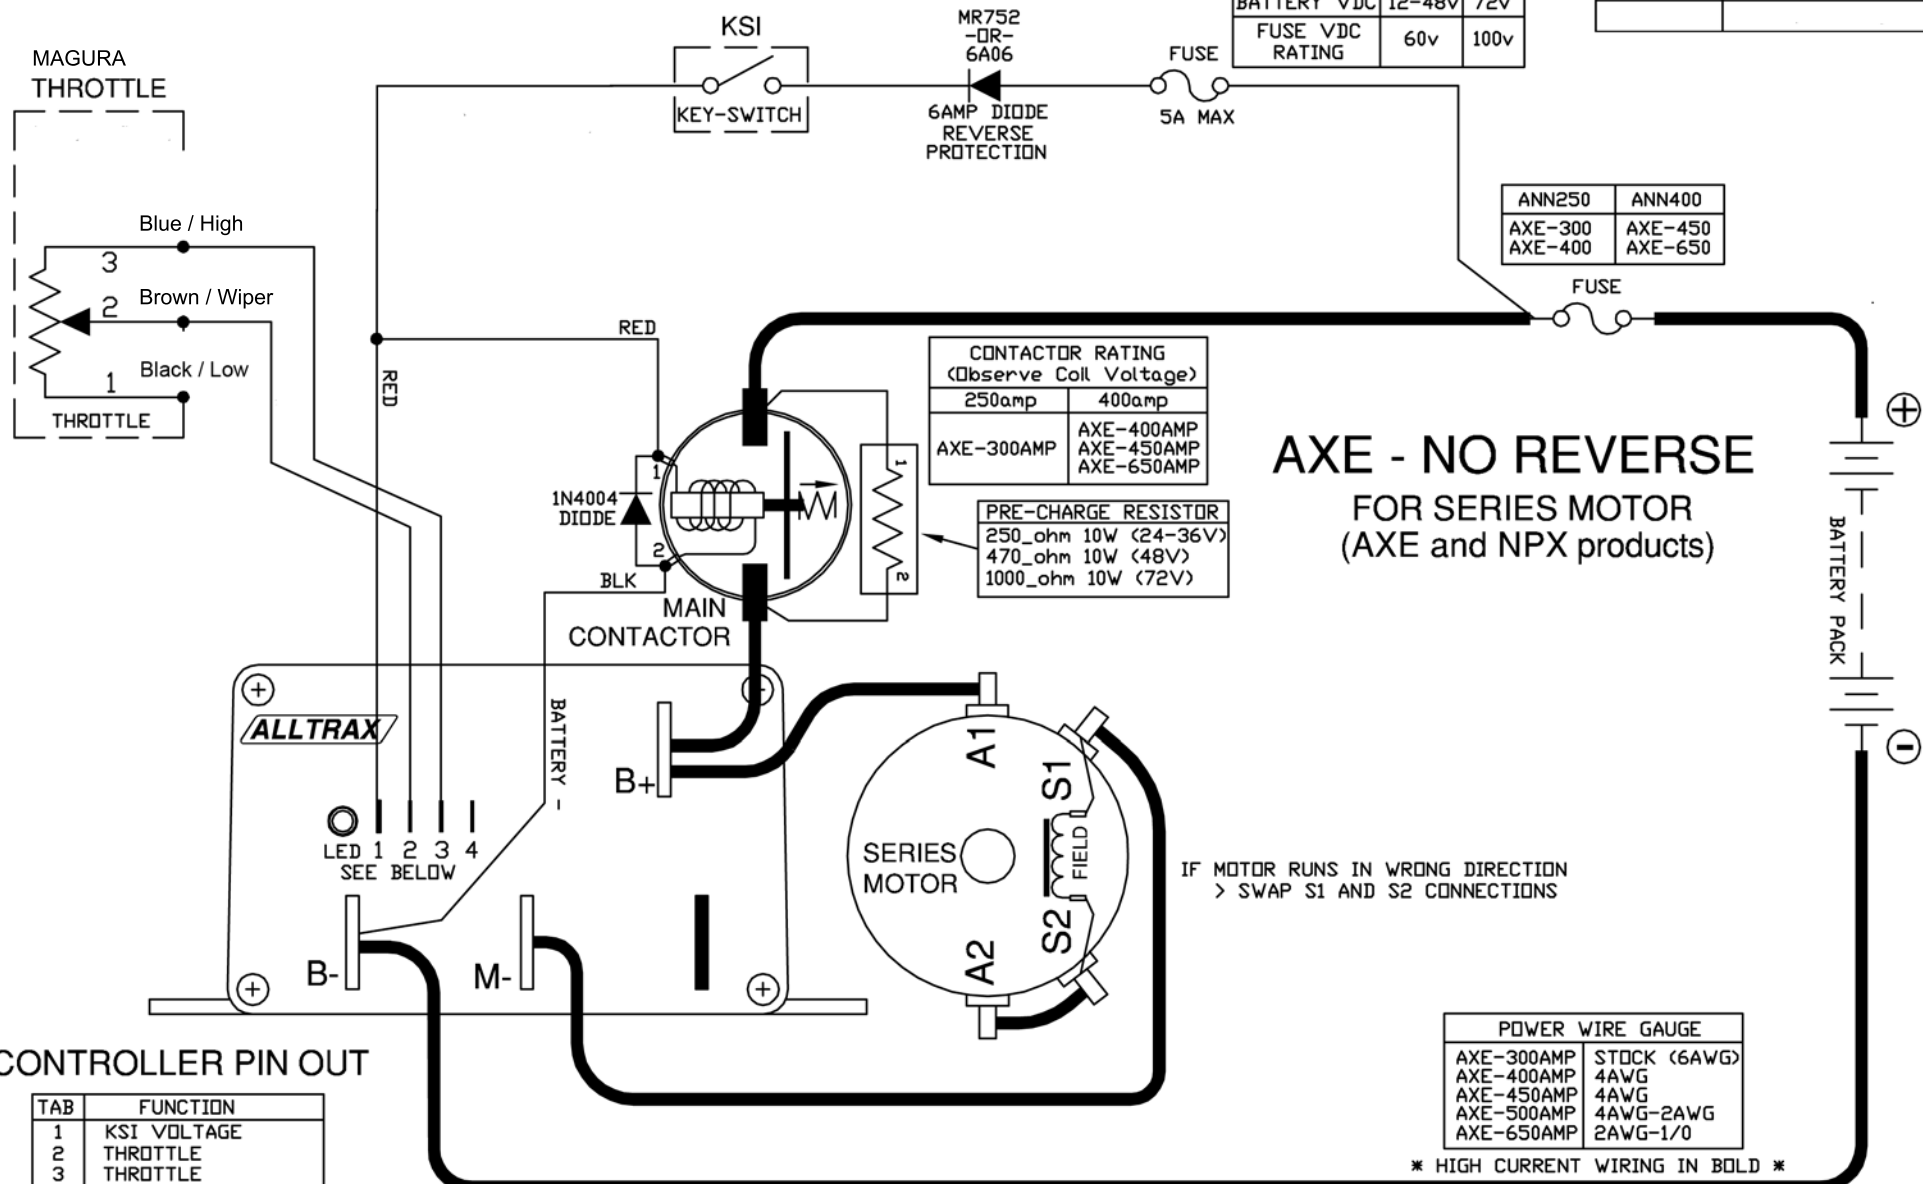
| BATTERY VDC | 12-48V | 72V |
|---|---|---|
| FUSE VDC RATING | 60v | 100v |

MAGURA THROTTLE

KSI
KEY-SWITCH

MR752 -OR- 6A06
6AMP DIODE REVERSE PROTECTION

FUSE
5A MAX

Blue / High
3
Brown / Wiper
2
Black / Low
1
THROTTLE

RED
RED

| ANN250 | ANN400 |
|---|---|
| AXE-300 AXE-400 | AXE-450 AXE-650 |

FUSE

| CONTACTOR RATING (Observe Coil Voltage) | |
|---|---|
| 250amp | 400amp |
| AXE-300AMP | AXE-400AMP AXE-450AMP AXE-650AMP |

1N4004 DIODE
1
2
BLK
1
2
MAIN CONTACTOR

PRE-CHARGE RESISTOR
250_ohm 10W (24-36V)
470_ohm 10W (48V)
1000_ohm 10W (72V)

AXE - NO REVERSE
FOR SERIES MOTOR
(AXE and NPX products)

BATTERY PACK

ALLTRAX
BATTERY -
B+
LED 1 2 3 4
SEE BELOW
B-
M-

A1
S1
FIELD
S2
A2
SERIES MOTOR

IF MOTOR RUNS IN WRONG DIRECTION > SWAP S1 AND S2 CONNECTIONS

CONTROLLER PIN OUT

| TAB | FUNCTION |
|---|---|
| 1 | KSI VOLTAGE |
| 2 | THROTTLE |
| 3 | THROTTLE |

| POWER WIRE GAUGE | |
|---|---|
| AXE-300AMP | STOCK (6AWG) |
| AXE-400AMP | 4AWG |
| AXE-450AMP | 4AWG |
| AXE-500AMP | 4AWG-2AWG |
| AXE-650AMP | 2AWG-1/0 |

* HIGH CURRENT WIRING IN BOLD *